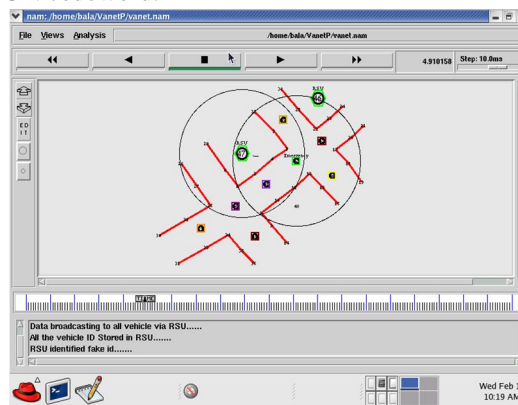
nam: /home/bala/VanetP/vanet.nam

File Views Analysis /home/bala/VanetP/vanet.nam

4.910158 Step: 10.0ms

EDIT

RSU

RSU

Emergency

Data broadcasting to all vehicle via RSU......
All the vehicle ID Stored in RSU.......
RSU identified fake id.......

Wed Feb 1
10:19 AM